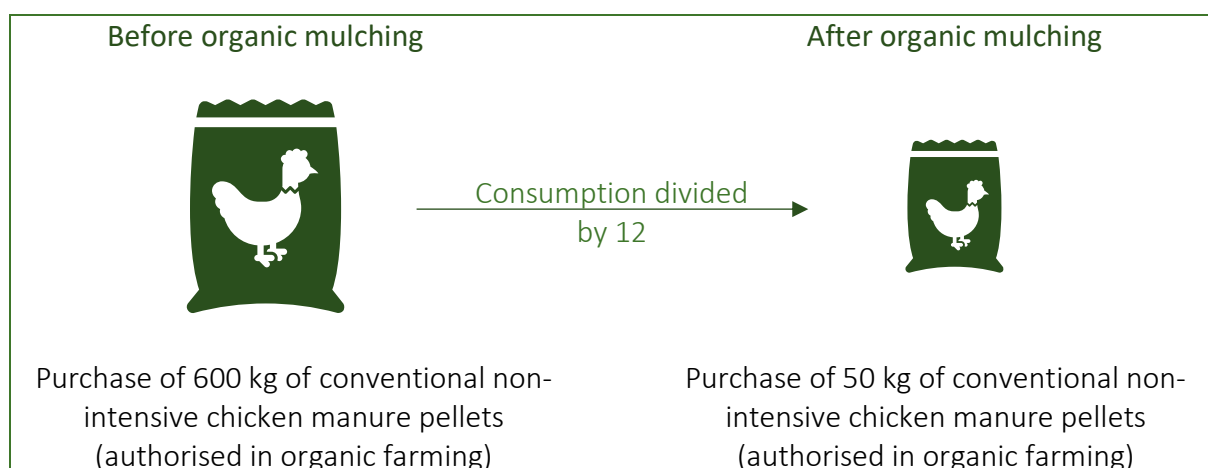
Before organic mulching

After organic mulching

Consumption divided by 12

Purchase of 600 kg of conventional non-intensive chicken manure pellets (authorised in organic farming)

Purchase of 50 kg of conventional non-intensive chicken manure pellets (authorised in organic farming)